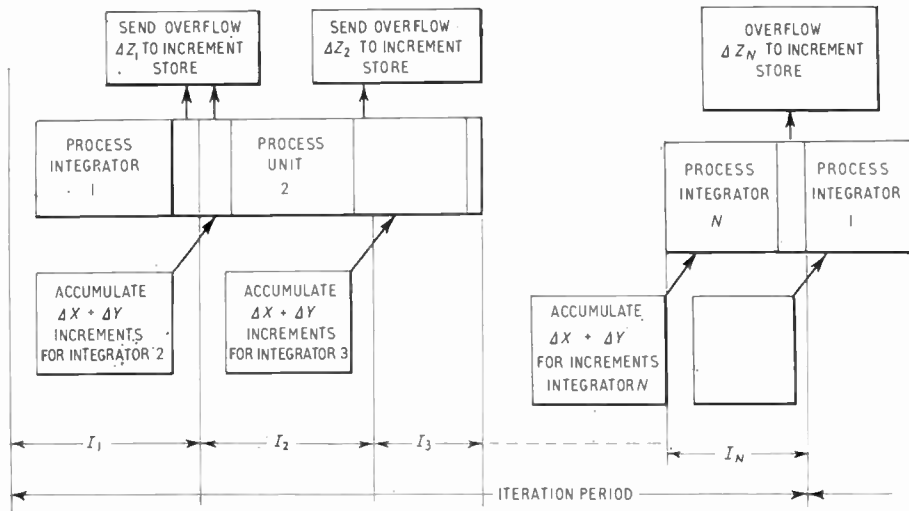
SEND OVERFLOW $\Delta Z_1$ TO INCREMENT STORE

SEND OVERFLOW $\Delta Z_2$ TO INCREMENT STORE

OVERFLOW $\Delta Z_N$ TO INCREMENT STORE

PROCESS INTEGRATOR 1

PROCESS UNIT 2

PROCESS INTEGRATOR $N$

PROCESS INTEGRATOR 1

ACCUMULATE $\Delta X + \Delta Y$ INCREMENTS FOR INTEGRATOR 2

ACCUMULATE $\Delta X + \Delta Y$ INCREMENTS FOR INTEGRATOR 3

ACCUMULATE $\Delta X + \Delta Y$ FOR INCREMENTS INTEGRATOR $N$

$I_1$

$I_2$

$I_3$

$I_N$

ITERATION PERIOD